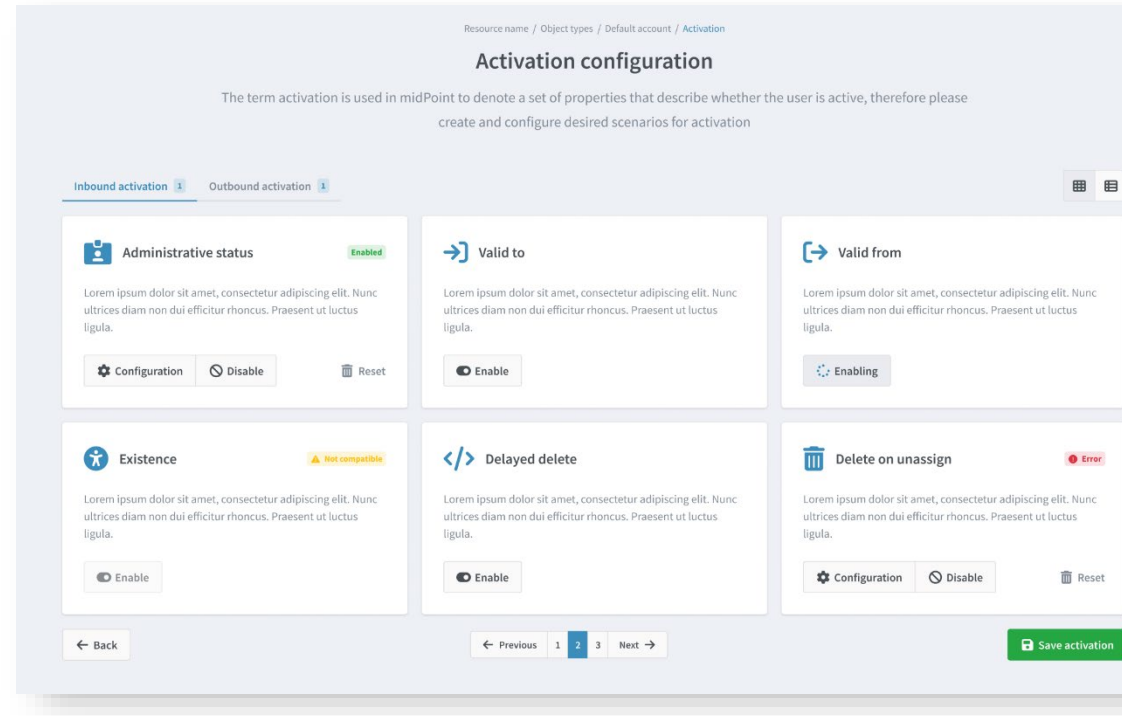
Resource name / Object types / Default account / Activation

Activation configuration

The term activation is used in midPoint to denote a set of properties that describe whether the user is active, therefore please create and configure desired scenarios for activation

Inbound activation 1 Outbound activation 1

Administrative status Enabled

Lorem ipsum dolor sit amet, consectetur adipiscing elit. Nunc ultrices diam non dui efficitur rhoncus. Praesent ut luctus ligula.

Configuration Disable Reset

Valid to

Lorem ipsum dolor sit amet, consectetur adipiscing elit. Nunc ultrices diam non dui efficitur rhoncus. Praesent ut luctus ligula.

Enable

Valid from

Lorem ipsum dolor sit amet, consectetur adipiscing elit. Nunc ultrices diam non dui efficitur rhoncus. Praesent ut luctus ligula.

Enabling

Existence Not compatible

Lorem ipsum dolor sit amet, consectetur adipiscing elit. Nunc ultrices diam non dui efficitur rhoncus. Praesent ut luctus ligula.

Enable

Delayed delete

Lorem ipsum dolor sit amet, consectetur adipiscing elit. Nunc ultrices diam non dui efficitur rhoncus. Praesent ut luctus ligula.

Enable

Delete on unassign Error

Lorem ipsum dolor sit amet, consectetur adipiscing elit. Nunc ultrices diam non dui efficitur rhoncus. Praesent ut luctus ligula.

Configuration Disable Reset

← Back

← Previous 1 2 3 Next →

Save activation